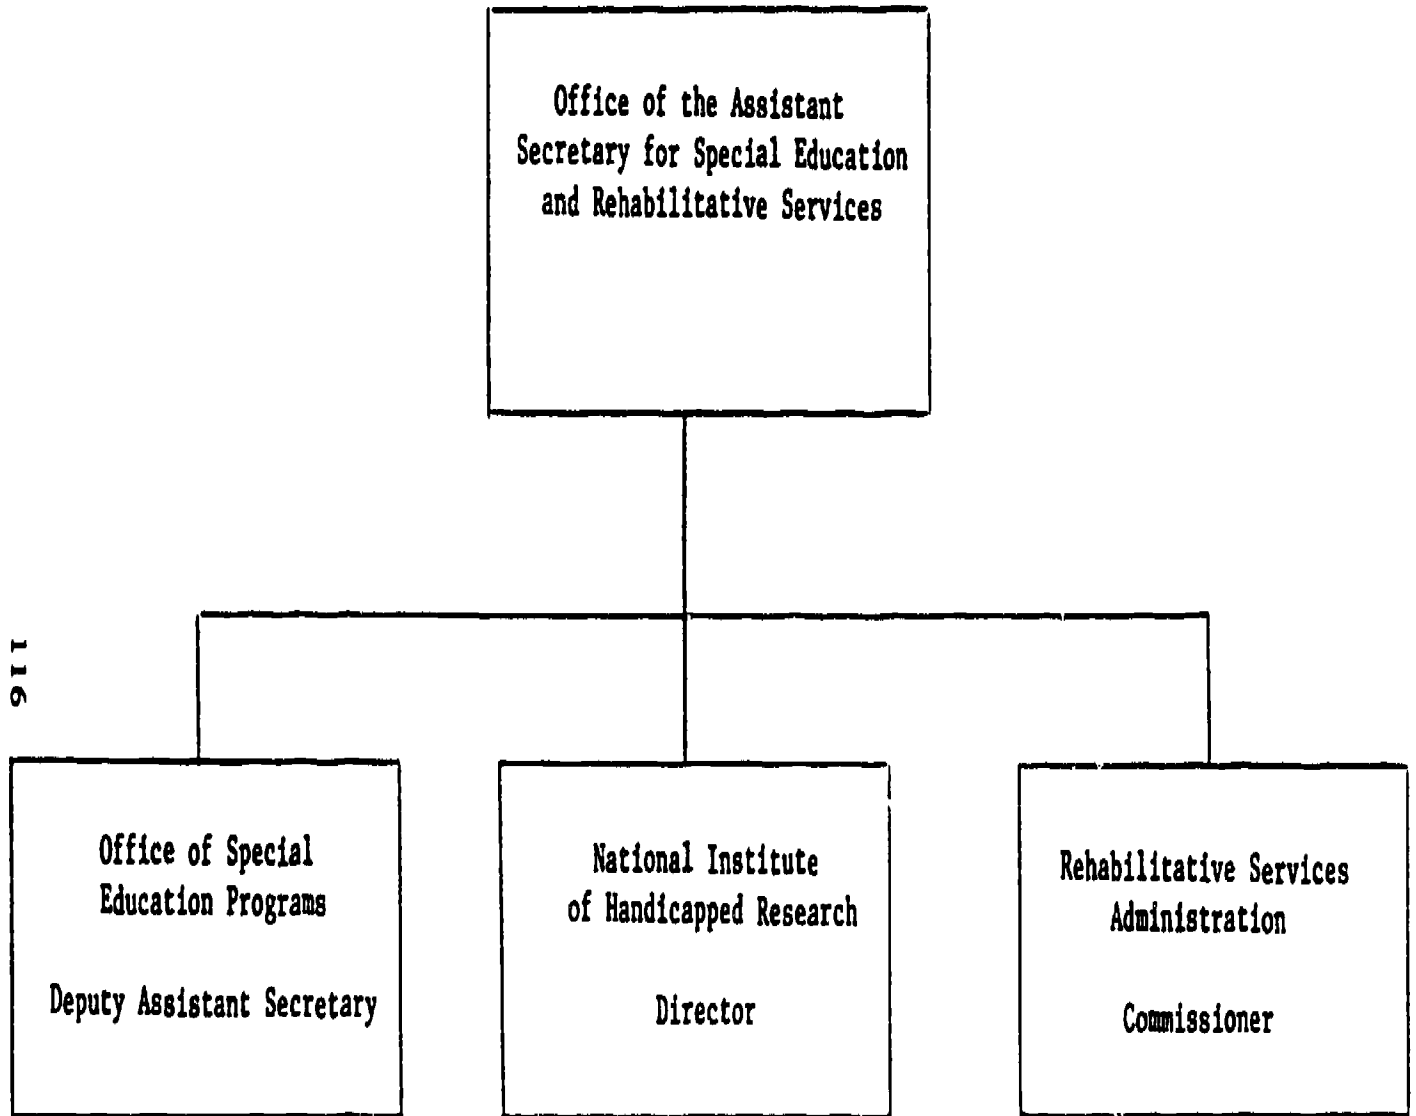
Office of the Assistant Secretary for Special Education and Rehabilitative Services

116

Office of Special Education Programs

Deputy Assistant Secretary

National Institute of Handicapped Research

Director

Rehabilitative Services Administration

Commissioner